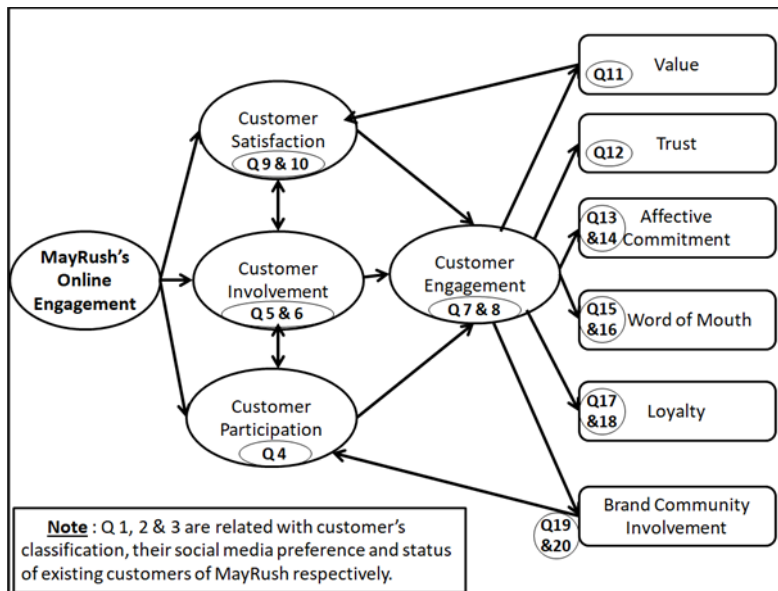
MayRush's Online Engagement

Customer Satisfaction
Q 9 & 10

Customer Involvement
Q 5 & 6

Customer Participation
Q 4

Customer Engagement
Q 7 & 8

Q11 Value

Q12 Trust

Q13 &14 Affective Commitment

Q15 &16 Word of Mouth

Q17 &18 Loyalty

Q19 &20 Brand Community Involvement

Note : Q 1, 2 & 3 are related with customer's classification, their social media preference and status of existing customers of MayRush respectively.